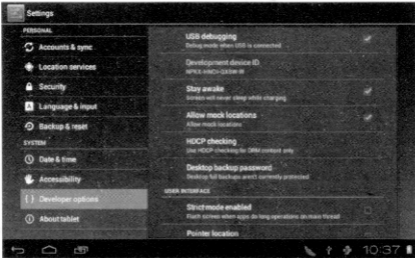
Settings

PERSONAL

Accounts & sync

Location services

Security

Language & input

Backup & reset

SYSTEM

Date & time

Accessibility

{ } Developer options

About tablet

USB debugging
Debug mode when USB is connected

Development device ID
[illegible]

Stay awake
Screen will never sleep while charging

Allow mock locations
Allow mock locations

HDCP checking
Use HDCP checking for DRM content only

Desktop backup password
Desktop full backups aren't currently protected

USER INTERFACE

Strict mode enabled
Flash screen when apps do long operations on main thread

Pointer location

10:37